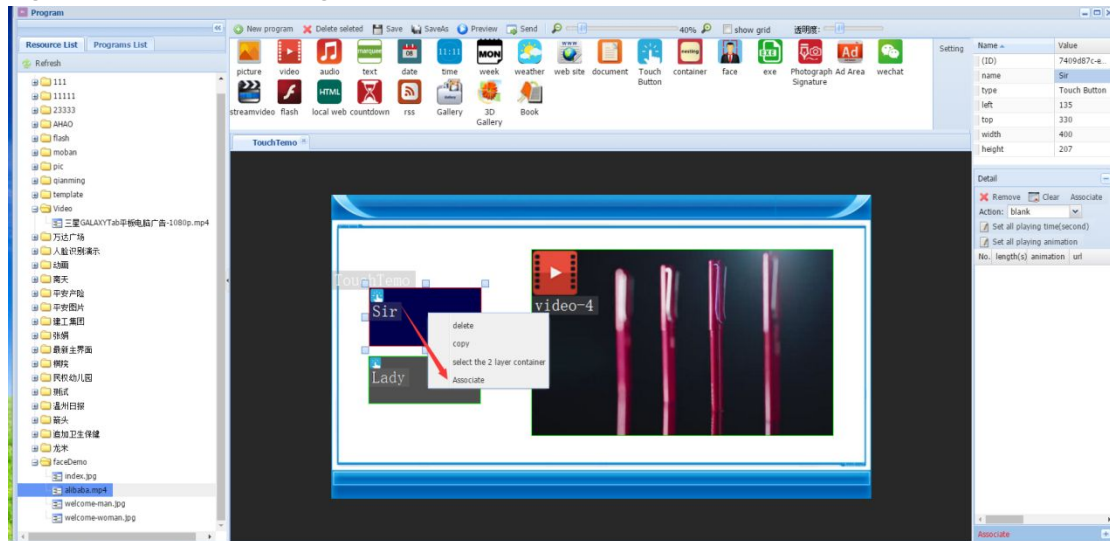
Program

Resource List | Programs List

Refresh

111
11111
23333
AHAO
flash
moban
pic
qianming
template
Video
三星GALAXYTab平板电脑广告-1080p.mp4
万达广场
人脸识别演示
动画
商天
平安产险
平安图片
建工集团
张娟
最新主界面
樱桃
民权幼儿园
测试
温州日报
箭头
逍加卫生保健
龙米
faceDemo
index.jpg
alibaba.mp4
welcome-man.jpg
welcome-woman.jpg

New program | Delete selected | Save | SaveAs | Preview | Send | 40% | show grid | 透明度:

picture | video | audio | text | date | time | week | weather | web site | document | Touch Button | container | face | exe | Photograph Signature | Ad Area | wechat

streamvideo | flash | local web | countdown | rss | Gallery | 3D Gallery | Book

Setting

TouchTemo

TouchTemo
Sir
Lady
video-4

delete
copy
select the 2 layer container
Associate

| Name | Value |
|---|---|
| (ID) | 7409d87c-e.. |
| name | Sir |
| type | Touch Button |
| left | 135 |
| top | 330 |
| width | 400 |
| height | 207 |

Detail
Remove | Clear | Associate
Action: blank
Set all playing time(second)
Set all playing animation
No. | length(s) | animation | url

Associate